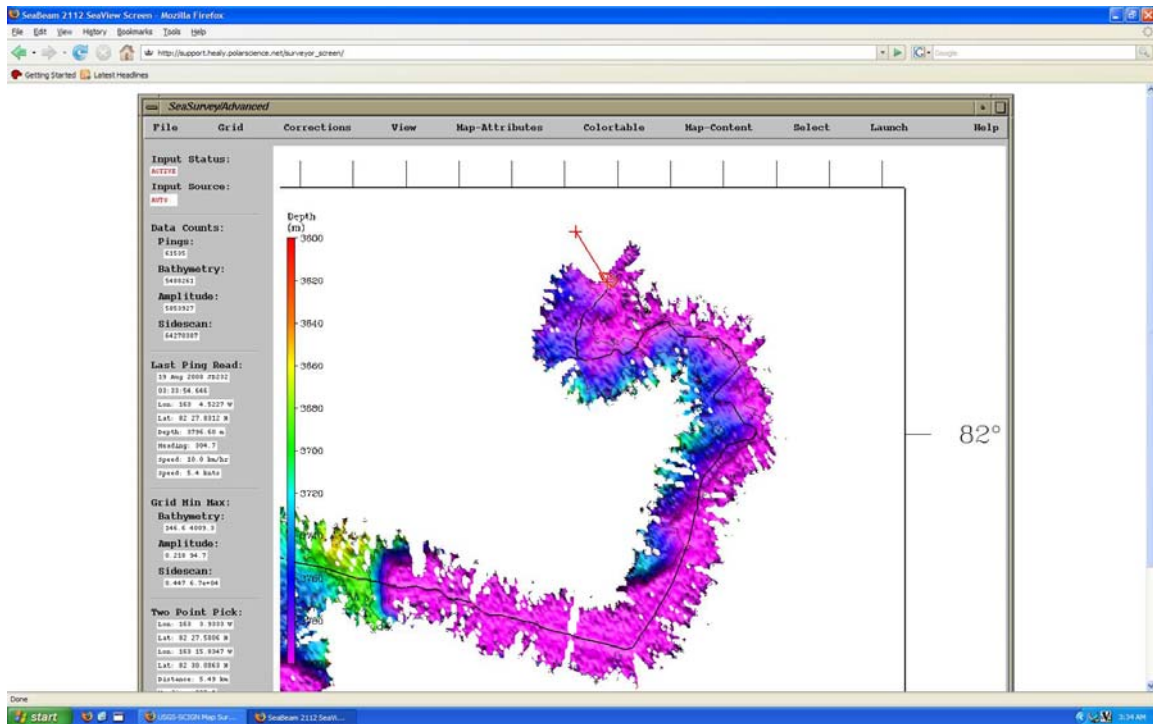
SeaBeam 2112 SeaView Screen - Mozilla Firefox
File Edit View History Bookmarks Tools Help
http://support.healy.polarscience.net/surveyor_screen/
Getting Started Latest Headlines

SeaSurvey/Advanced
File Grid Corrections View Map-Attributes Colortable Map-Content Select Launch Help

Input Status:
ACTIVE
Input Source:
AUTO

Data Counts:
Pings:
63535
Bathymetry:
5408261
Amplitude:
5053927
Sidescan:
64270387

Last Ping Read:
19 Aug 2008 28232
03:33:54.666
Lon: 163 4.5227 W
Lat: 82 27.8312 N
Depth: 3796.60 m
Heading: 304.7
Speed: 10.0 km/hr
Speed: 5.4 kts

Grid Min Max:
Bathymetry:
346.6 4009.3
Amplitude:
0.218 94.7
Sidescan:
0.447 6.7e+04

Two Point Pick:
Lon: 163 3.9333 W
Lat: 82 27.5806 N
Lon: 163 15.0347 W
Lat: 82 30.0863 N
Distance: 5.49 km

Depth (m)
3600
3620
3640
3660
3680
3700
3720
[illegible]
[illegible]
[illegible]

82°

Done
start USGS-GCSGN Map Sur... SeaBeam 2112 SeaVi... 3:34 AM